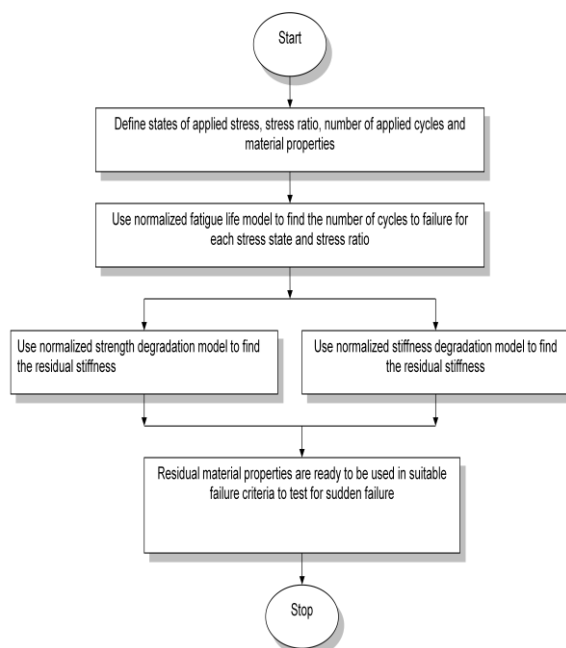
Start

Define states of applied stress, stress ratio, number of applied cycles and material properties

Use normalized fatigue life model to find the number of cycles to failure for each stress state and stress ratio

Use normalized strength degradation model to find the residual stiffness

Use normalized stiffness degradation model to find the residual stiffness

Residual material properties are ready to be used in suitable failure criteria to test for sudden failure

Stop